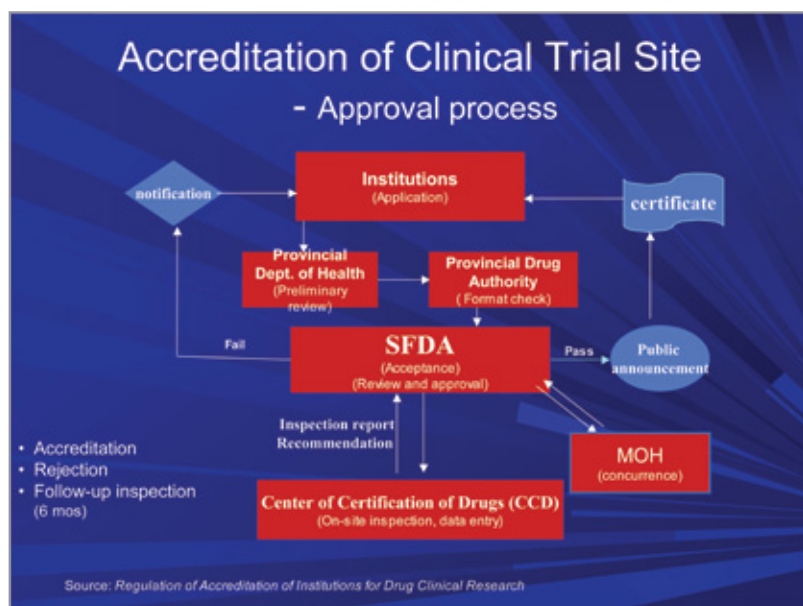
Accreditation of Clinical Trial Site

- Approval process

notification

Institutions
(Application)

certificate

Provincial Dept. of Health
(Preliminary review)

Provincial Drug Authority
( Format check)

Fail

SFDA
(Acceptance)
(Review and approval)

Pass

Public announcement

Inspection report
Recommendation

MOH
(concurrence)

• Accreditation
• Rejection
• Follow-up inspection (6 mos)

Center of Certification of Drugs (CCD)
(On-site inspection, data entry)

Source: *Regulation of Accreditation of Institutions for Drug Clinical Research*